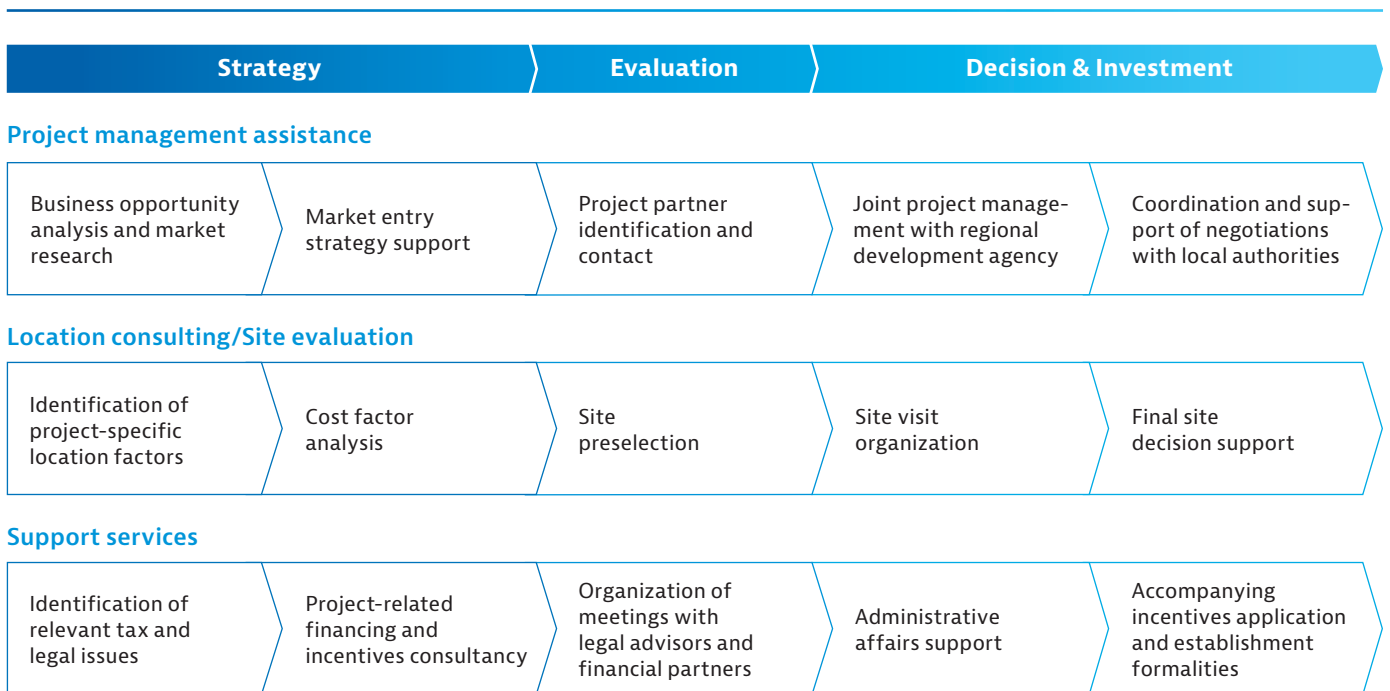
Strategy
Evaluation
Decision & Investment

Project management assistance

Business opportunity analysis and market research

Market entry strategy support

Project partner identification and contact

Joint project management with regional development agency

Coordination and support of negotiations with local authorities

Location consulting/Site evaluation

Identification of project-specific location factors

Cost factor analysis

Site preselection

Site visit organization

Final site decision support

Support services

Identification of relevant tax and legal issues

Project-related financing and incentives consultancy

Organization of meetings with legal advisors and financial partners

Administrative affairs support

Accompanying incentives application and establishment formalities